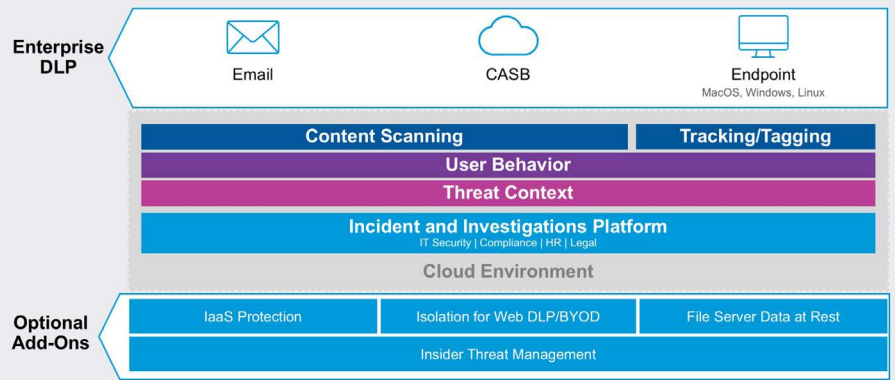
Enterprise DLP

Email

CASB

Endpoint
MacOS, Windows, Linux

Content Scanning

Tracking/Tagging

User Behavior

Threat Context

Incident and Investigations Platform
IT Security | Compliance | HR | Legal

Cloud Environment

Optional Add-Ons

IaaS Protection

Isolation for Web DLP/BYOD

File Server Data at Rest

Insider Threat Management